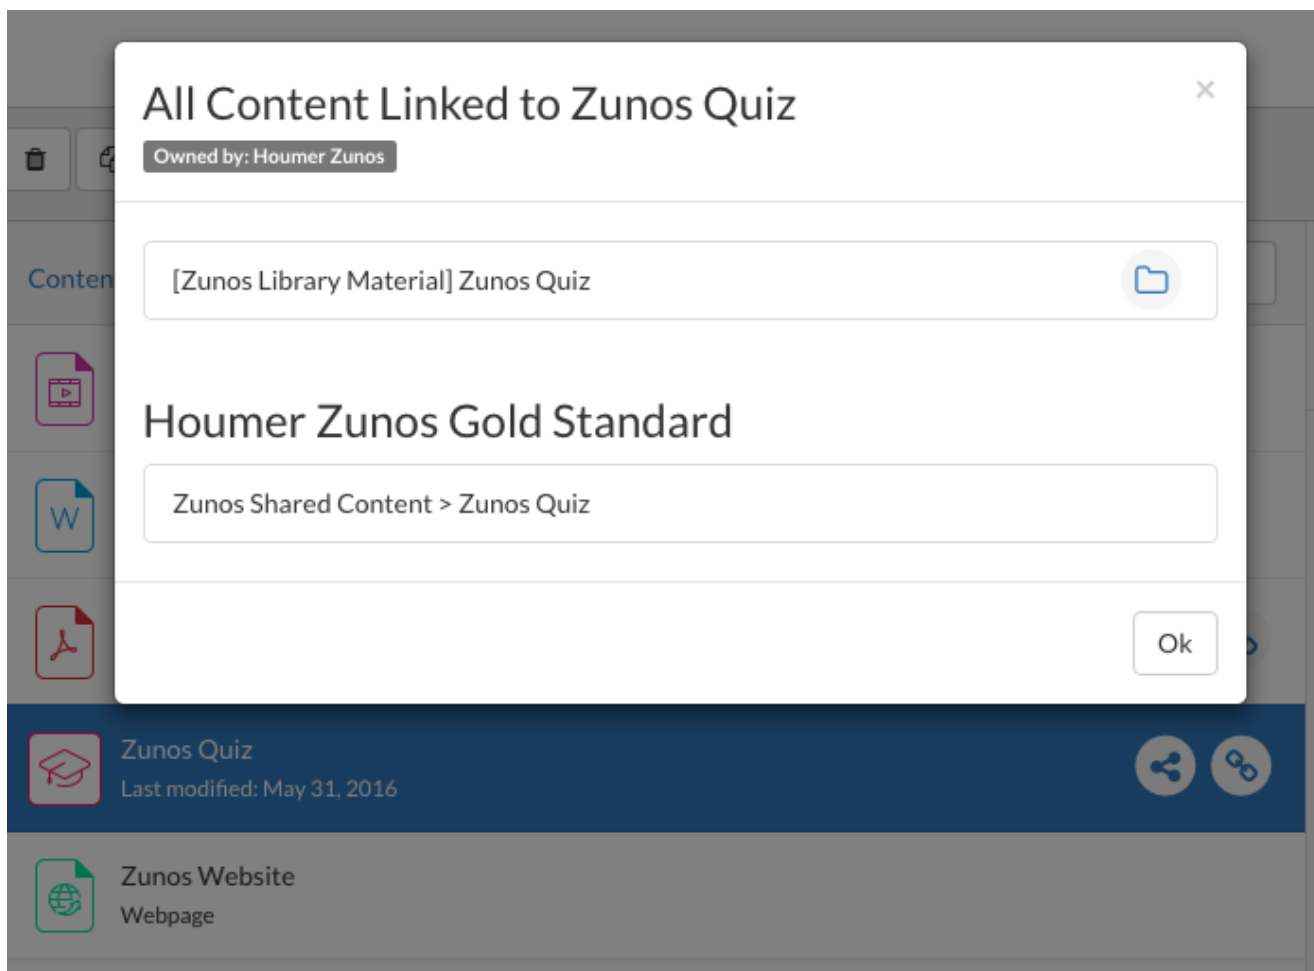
All Content Linked to Zunos Quiz

Owned by: Houmer Zunos

×

[Zunos Library Material] Zunos Quiz

Houmer Zunos Gold Standard

Zunos Shared Content > Zunos Quiz

Ok

Conten

W

Zunos Quiz

Last modified: May 31, 2016

Zunos Website

Webpage